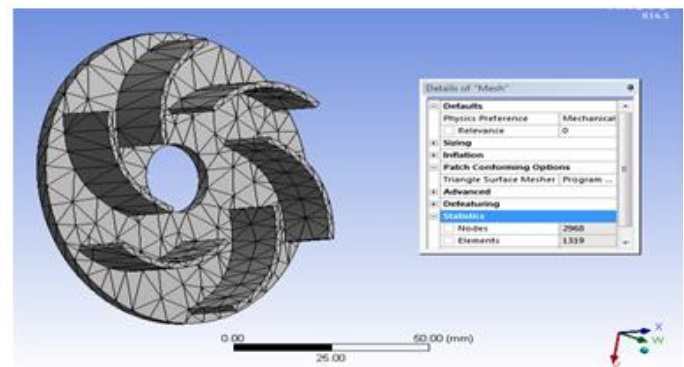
R16.5

Details of "Mesh"

| | | |
|---|---|---|
| − | Defaults | |
| | Physics Preference | Mechanical |
| | Relevance | 0 |
| + | Sizing | |
| + | Inflation | |
| − | Patch Conforming Options | |
| | Triangle Surface Mesher | Program ... |
| + | Advanced | |
| + | Defeaturing | |
| − | Statistics | |
| | Nodes | 2968 |
| | Elements | 1319 |

0.00

25.00

50.00 (mm)

X

W